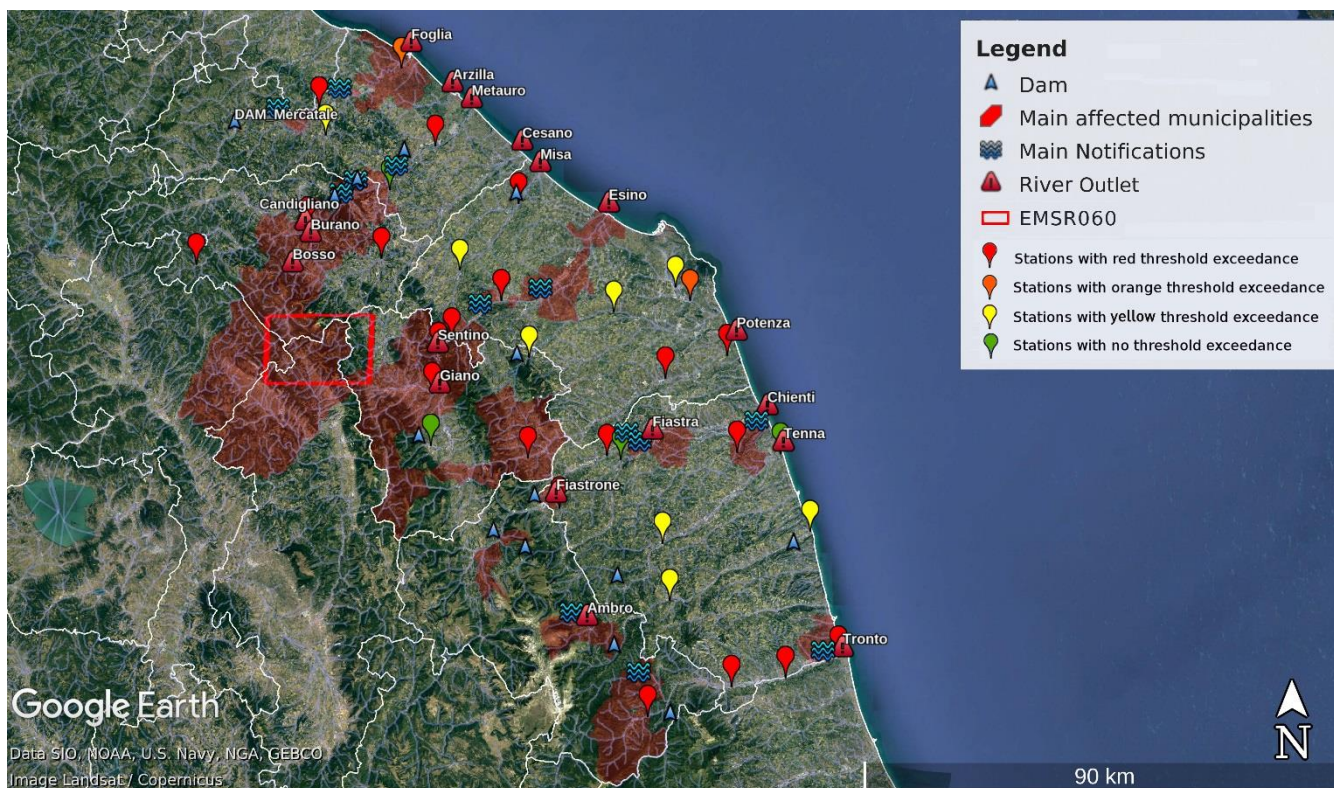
Legend
Dam
Main affected municipalities
Main Notifications
River Outlet
EMSR060
Stations with red threshold exceedance
Stations with orange threshold exceedance
Stations with yellow threshold exceedance
Stations with no threshold exceedance

Foglia
Arzilla
Metauro
DAM Mercatale
Cesano
Misa
Esino
Candigliano
Burano
Bosso
Sentino
Giano
Potenza
Chienti
Fiastra
Tenna
Fiastrone
Ambro
Tronto

Google Earth
Data SIO, NOAA, U.S. Navy, NGA, GEBCO
Image Landsat / Copernicus
90 km
N